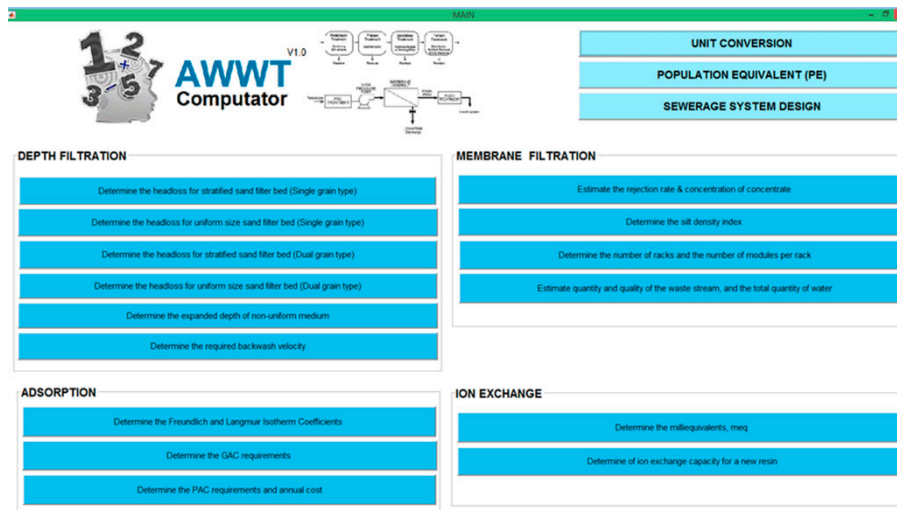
MAIN

AWWT
Computator
V1.0

UNIT CONVERSION
POPULATION EQUIVALENT (PE)
SEWERAGE SYSTEM DESIGN

DEPTH FILTRATION
Determine the headloss for stratified sand filter bed (Single grain type)
Determine the headloss for uniform size sand filter bed (Single grain type)
Determine the headloss for stratified sand filter bed (Dual grain type)
Determine the headloss for uniform size sand filter bed (Dual grain type)
Determine the expanded depth of non-uniform medium
Determine the required backwash velocity

MEMBRANE FILTRATION
Estimate the rejection rate & concentration of concentrate
Determine the silt density index
Determine the number of racks and the number of modules per rack
Estimate quantity and quality of the waste stream, and the total quantity of water

ADSORPTION
Determine the Freundlich and Langmuir Isotherm Coefficients
Determine the GAC requirements
Determine the PAC requirements and annual cost

ION EXCHANGE
Determine the milliequivalents, meq
Determine of ion exchange capacity for a new resin